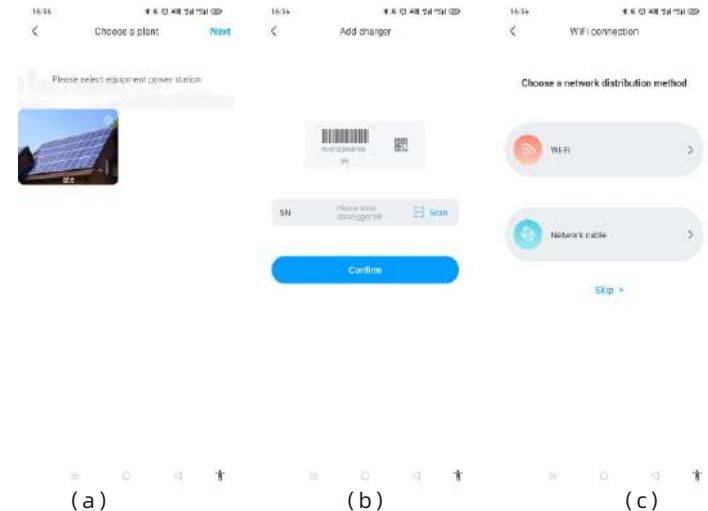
16:55

Choose a plant

Next

Please select equipment power station

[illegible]

(a)

16:56

Add charger

SN

SN

Please enter datalogger SN

Scan

Confirm

(b)

16:56

WiFi connection

Choose a network distribution method

WI-FI

Network cable

Skip >

(c)